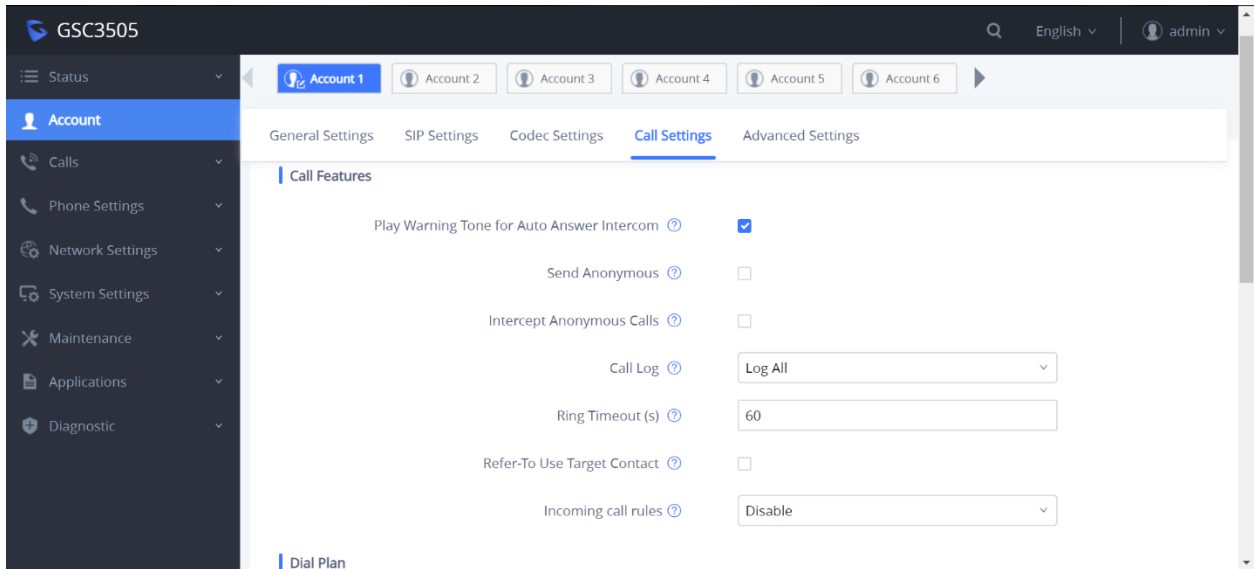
GSC3505

English admin

Status
Account
Calls
Phone Settings
Network Settings
System Settings
Maintenance
Applications
Diagnostic

Account 1 Account 2 Account 3 Account 4 Account 5 Account 6

General Settings SIP Settings Codec Settings Call Settings Advanced Settings

Call Features

Play Warning Tone for Auto Answer Intercom

Send Anonymous

Intercept Anonymous Calls

Call Log Log All

Ring Timeout (s) 60

Refer-To Use Target Contact

Incoming call rules Disable

Dial Plan